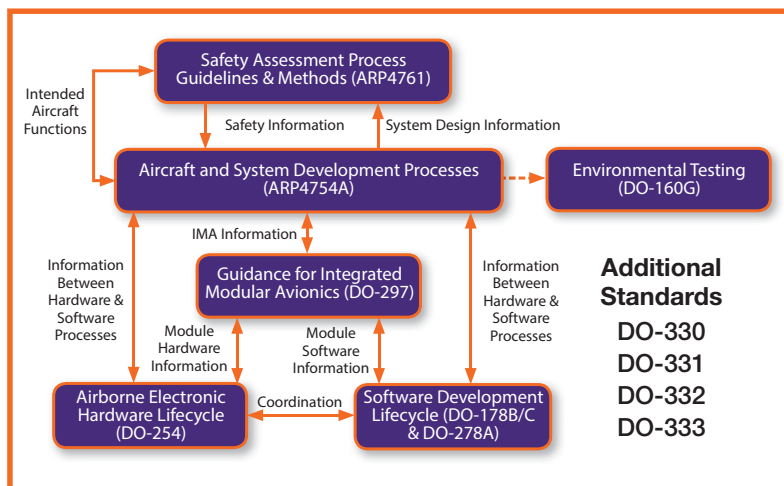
Safety Assessment Process Guidelines & Methods (ARP4761)

Intended Aircraft Functions

Safety Information

System Design Information

Aircraft and System Development Processes (ARP4754A)

Environmental Testing (DO-160G)

IMA Information

Information Between Hardware & Software Processes

Guidance for Integrated Modular Avionics (DO-297)

Information Between Hardware & Software Processes

Additional Standards

DO-330

DO-331

DO-332

DO-333

Module Hardware Information

Module Software Information

Airborne Electronic Hardware Lifecycle (DO-254)

Coordination

Software Development Lifecycle (DO-178B/C & DO-278A)